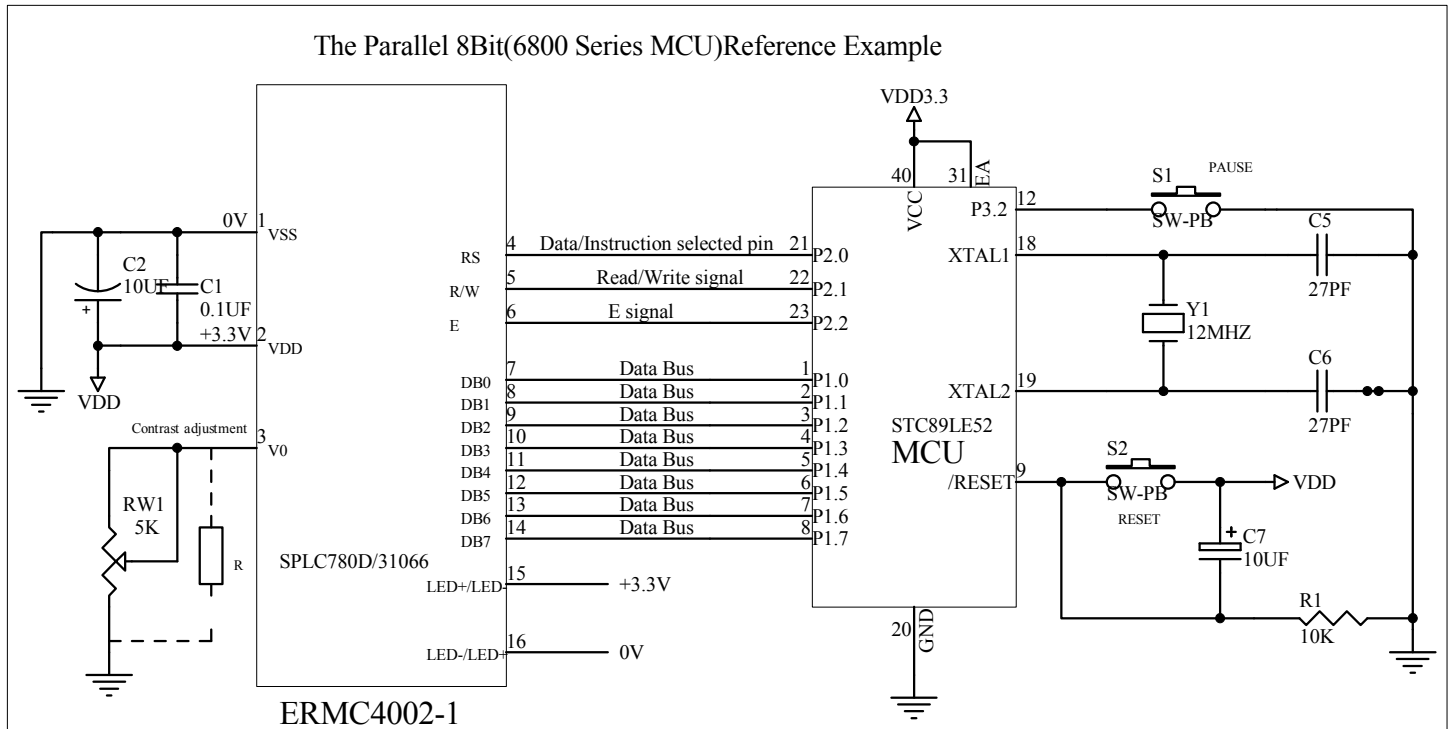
The Parallel 8Bit(6800 Series MCU)Reference Example

VDD3.3

40 VCC
31 EA
S1 PAUSE
12 P3.2
SW-PB
C5
18 XTAL1
27PF
Y1
12MHZ
C6
19 XTAL2
27PF

0V 1 VSS
C2 10UF
C1 0.1UF
+
+3.3V 2 VDD
VDD
Contrast adjustment 3 V0
RW1 5K
R

RS 4 Data/Instruction selected pin 21 P2.0
R/W 5 Read/Write signal 22 P2.1
E 6 E signal 23 P2.2
DB0 7 Data Bus 1 P1.0
DB1 8 Data Bus 2 P1.1
DB2 9 Data Bus 3 P1.2
DB3 10 Data Bus 4 P1.3
DB4 11 Data Bus 5 P1.4
DB5 12 Data Bus 6 P1.5
DB6 13 Data Bus 7 P1.6
DB7 14 Data Bus 8 P1.7

SPLC780D/31066
LED+/LED- 15 +3.3V
LED-/LED+ 16 0V

STC89LE52
MCU
9 /RESET
S2
SW-PB
RESET
VDD
+ C7
10UF
R1
10K
20 GND

ERMC4002-1